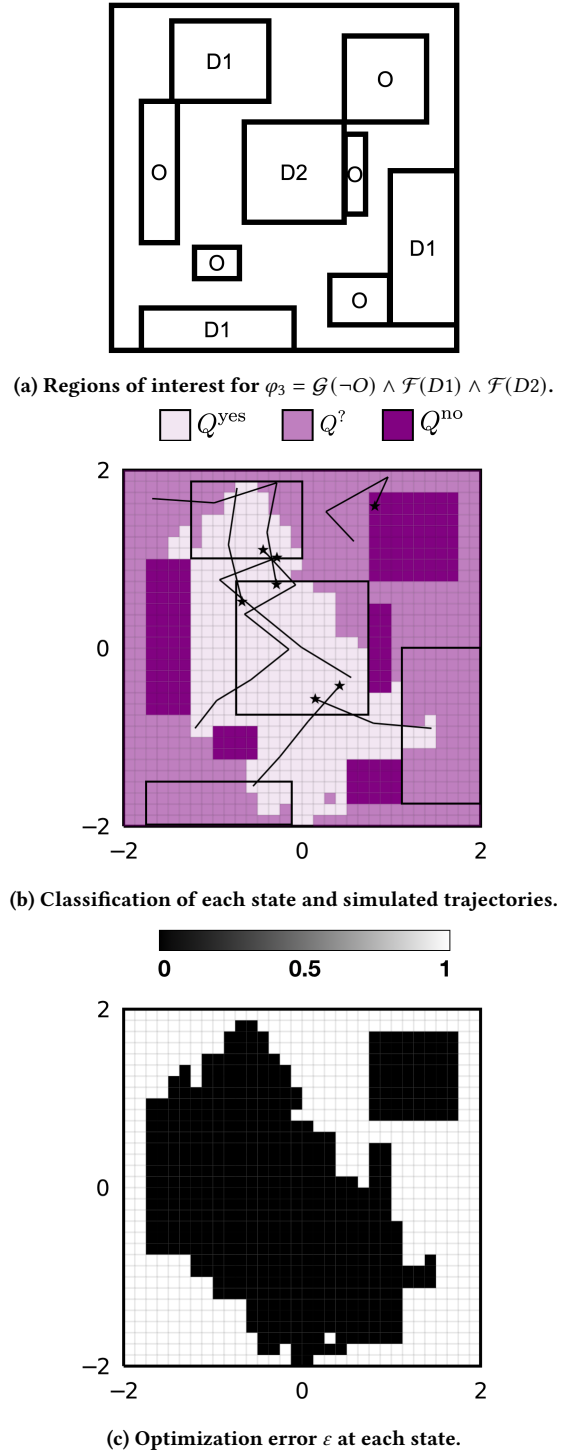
D1

O

O

D2

O

D1

O

O

D1

(a) Regions of interest for $\varphi_3 = \mathcal{G}(\neg O) \wedge \mathcal{F}(D1) \wedge \mathcal{F}(D2)$.

$Q^{\text{yes}}$ $Q^{?}$ $Q^{\text{no}}$

2

0

−2

−2

0

2

(b) Classification of each state and simulated trajectories.

0

0.5

1

2

0

−2

−2

0

2

(c) Optimization error $\varepsilon$ at each state.